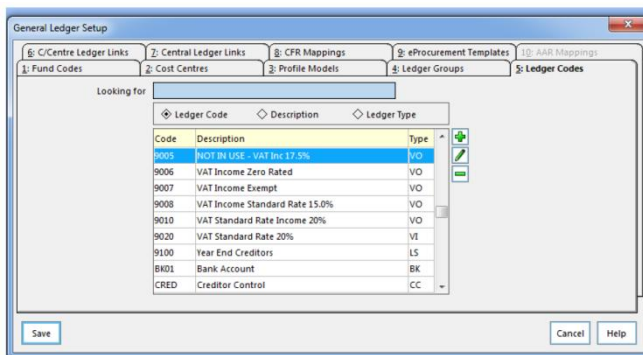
General Ledger Setup

6: C/Centre Ledger Links
7: Central Ledger Links
8: CFR Mappings
9: eProcurement Templates
10: AAR Mappings
1: Fund Codes
2: Cost Centres
3: Profile Models
4: Ledger Groups
5: Ledger Codes

Looking for

Ledger Code
Description
Ledger Type

| Code | Description | Type |
|---|---|---|
| 9005 | NOT IN USE - VAT Inc 17.5% | VO |
| 9006 | VAT Income Zero Rated | VO |
| 9007 | VAT Income Exempt | VO |
| 9008 | VAT Income Standard Rate 15.0% | VO |
| 9010 | VAT Standard Rate Income 20% | VO |
| 9020 | VAT Standard Rate 20% | VI |
| 9100 | Year End Creditors | LS |
| BK01 | Bank Account | BK |
| CRED | Creditor Control | CC |

Save
Cancel
Help